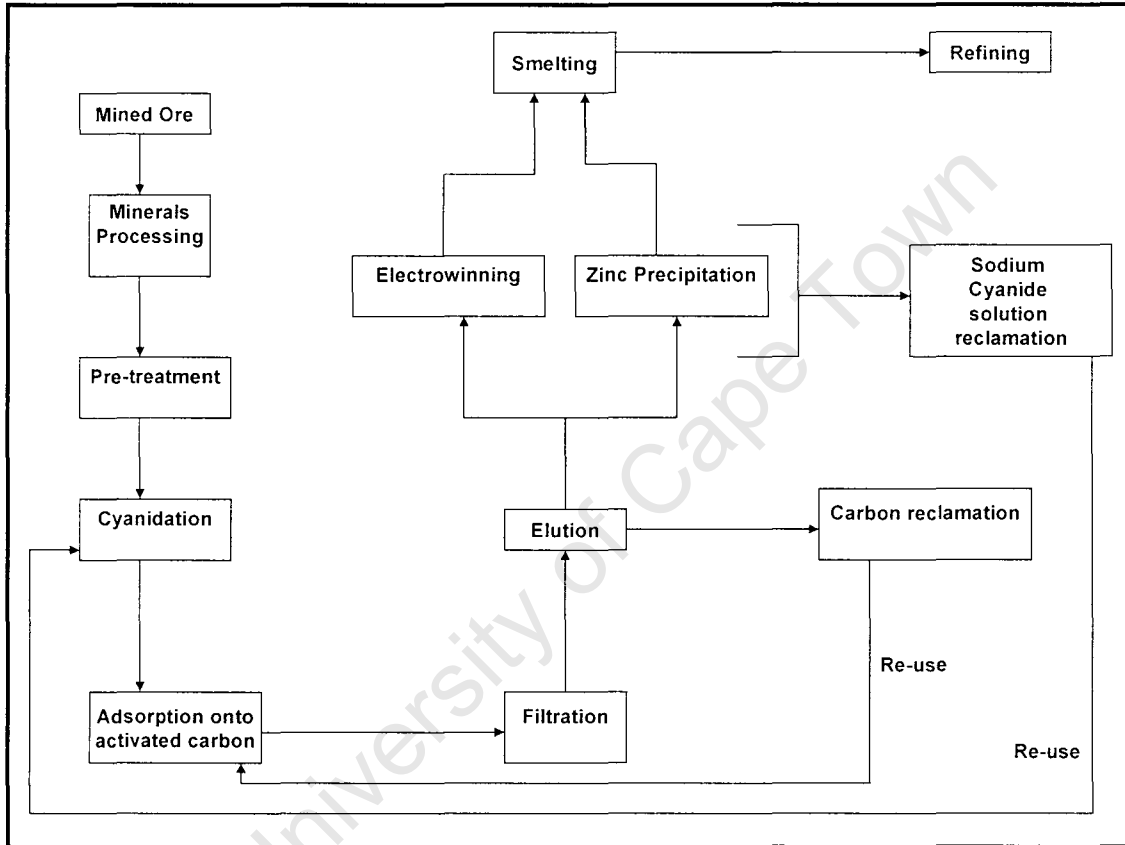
Smelting

Refining

Mined Ore

Minerals Processing

Electrowinning

Zinc Precipitation

Sodium Cyanide solution reclamation

Pre-treatment

Cyanidation

Elution

Carbon reclamation

Re-use

Adsorption onto activated carbon

Filtration

Re-use

University of Cape Town